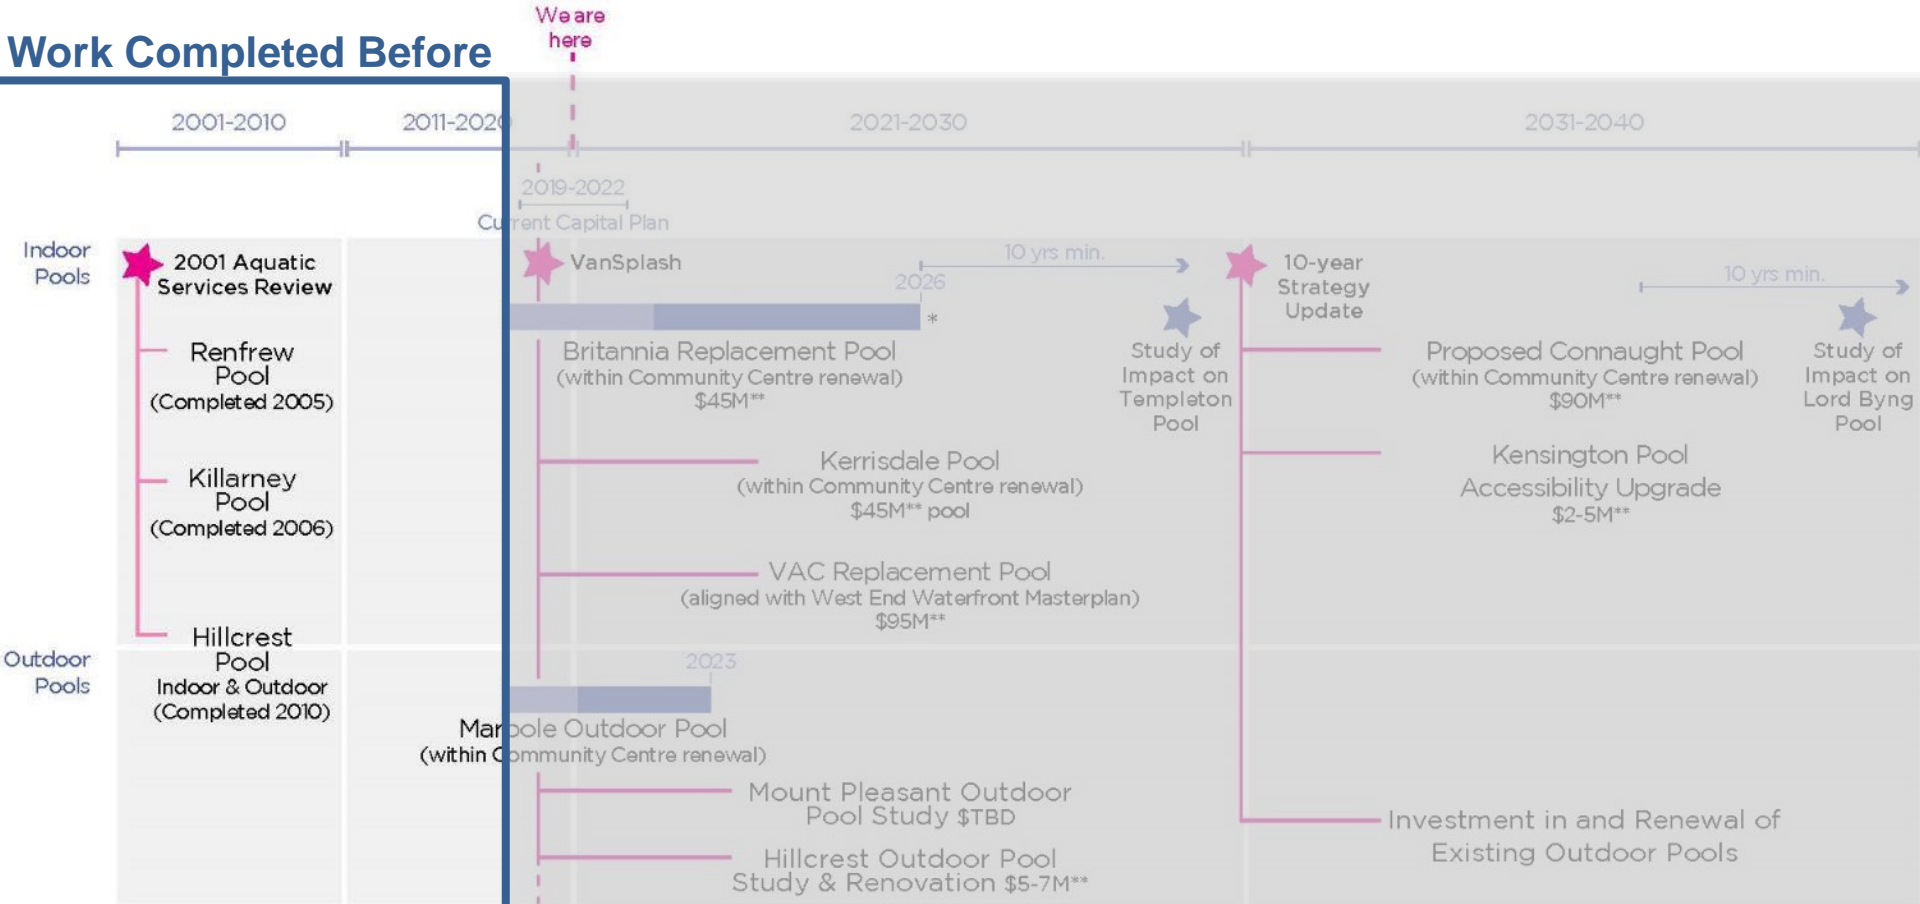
We are here

Work Completed Before

2001-2010

2011-202

2021-2030

2031-2040

2019-2022

Cu rent Capital Plan

Indoor Pools

2001 Aquatic Services Review

Renfrew Pool (Completed 2005)

Killarney Pool (Completed 2006)

Hillcrest Pool Indoor & Outdoor (Completed 2010)

Outdoor Pools

VanSplash

10 yrs min.

2026

*

Britannia Replacement Pool (within Community Centre renewal) $45M**

Study of Impact on Templeton Pool

10-year Strategy Update

10 yrs min.

Proposed Connaught Pool (within Community Centre renewal) $90M**

Study of Impact on Lord Byng Pool

Kerrisdale Pool (within Community Centre renewal) $45M** pool

Kensington Pool Accessibility Upgrade $2-5M**

VAC Replacement Pool (aligned with West End Waterfront Masterplan) $95M**

2023

Mar pole Outdoor Pool (within C ommunity Centre renewal)

Mount Pleasant Outdoor Pool Study $TBD

Investment in and Renewal of Existing Outdoor Pools

Hillcrest Outdoor Pool Study & Renovation $5-7M**